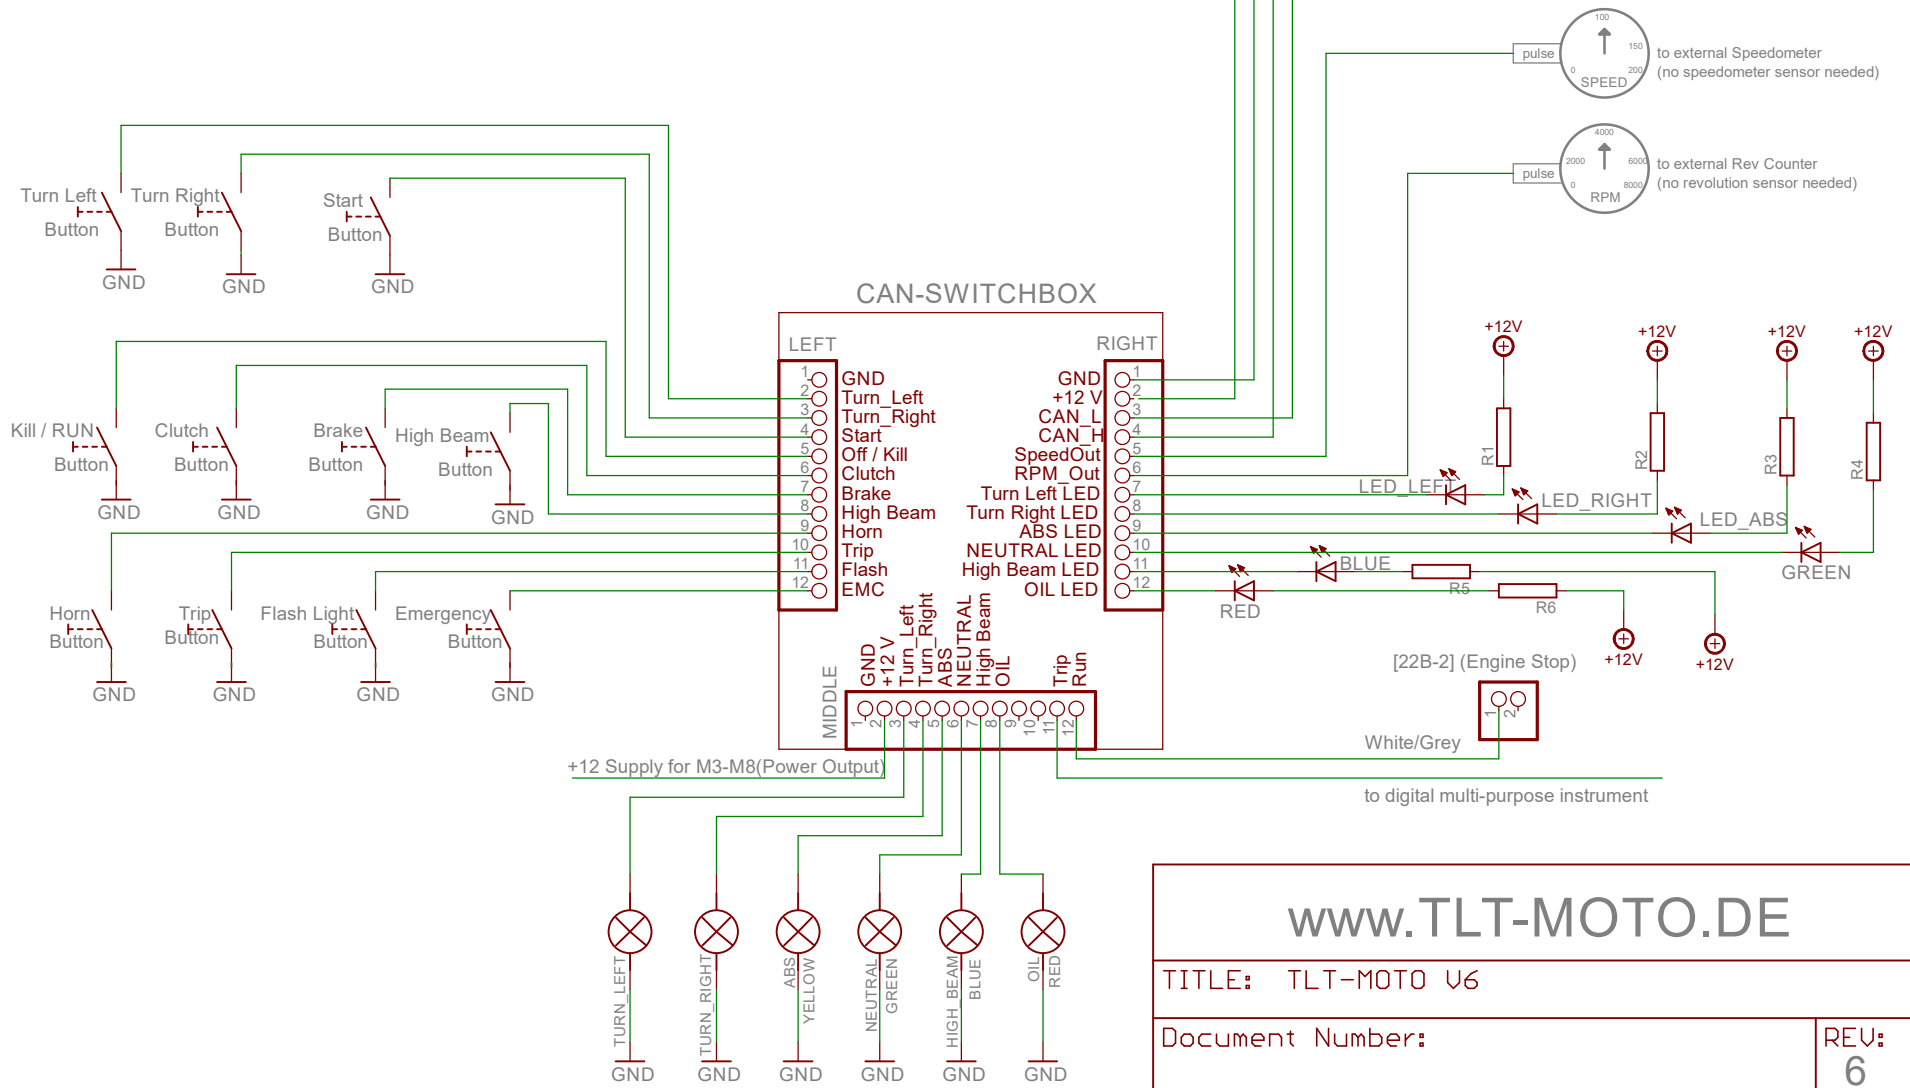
pulse
100
150
200
0
SPEED
to external Speedometer
(no speedometer sensor needed)

pulse
4000
2000
6000
0
8000
RPM
to external Rev Counter
(no revolution sensor needed)

Turn Left Button
GND
Turn Right Button
GND
Start Button
GND

CAN-SWITCHBOX

LEFT
1 GND
2 Turn_Left
3 Turn_Right
4 Start
5 Off / Kill
6 Clutch
7 Brake
8 High Beam
9 Horn
10 Trip
11 Flash
12 EMC

RIGHT
GND 1
+12 V 2
CAN_L 3
CAN_H 4
SpeedOut 5
RPM_Out 6
Turn Left LED 7
Turn Right LED 8
ABS LED 9
NEUTRAL LED 10
High Beam LED 11
OIL LED 12

Kill / RUN Button
GND
Clutch Button
GND
Brake Button
GND
High Beam Button
GND

Horn Button
GND
Trip Button
GND
Flash Light Button
GND
Emergency Button
GND

+12V
+12V
+12V
+12V
R1
R2
R3
R4
LED_LEFT
LED_RIGHT
LED_ABS
GREEN
BLUE
R5
R6
RED
+12V
+12V

[22B-2] (Engine Stop)
1 2
White/Grey

MIDDLE
GND
+12 V
Turn_Left
Turn_Right
ABS
NEUTRAL
High Beam
OIL
Trip
Run
1 2 3 4 5 6 7 8 9 10 11 12

+12 Supply for M3-M8(Power Output)
to digital multi-purpose instrument

TURN_LEFT
GND
TURN_RIGHT
GND
ABS YELLOW
GND
NEUTRAL GREEN
GND
HIGH BEAM BLUE
GND
OIL RED
GND

www.TLT-MOTO.DE
TITLE: TLT-MOTO V6
Document Number:
REV:
6